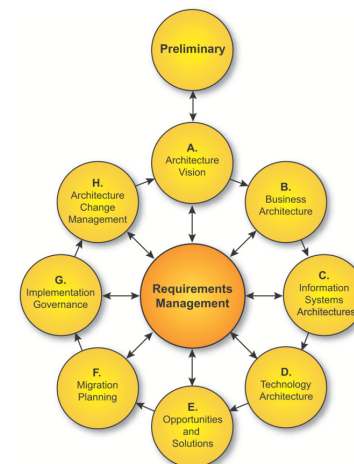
Preliminary

A.
Architecture
Vision

B.
Business
Architecture

C.
Information
Systems
Architectures

D.
Technology
Architecture

E.
Opportunities
and
Solutions

F.
Migration
Planning

G.
Implementation
Governance

H.
Architecture
Change
Management

Requirements
Management